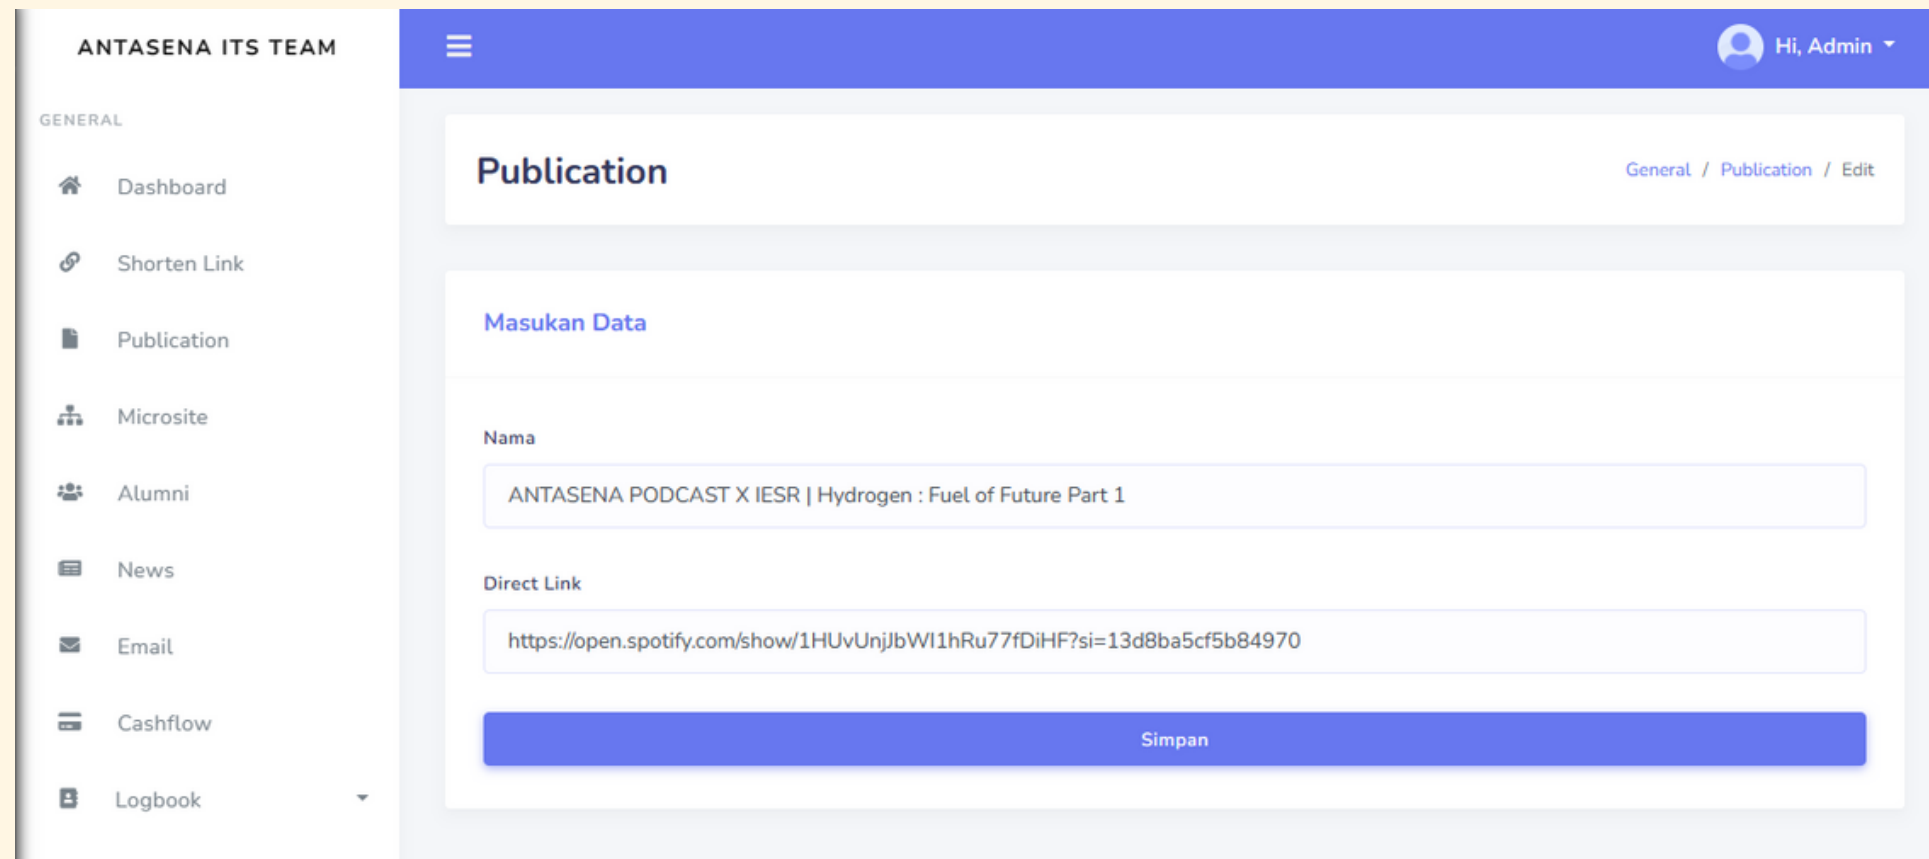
ANTASENA ITS TEAM

GENERAL

Dashboard

Shorten Link

Publication

Microsite

Alumni

News

Email

Cashflow

Logbook

Hi, Admin

Publication

General / Publication / Edit

Masukan Data

Nama

ANTASENA PODCAST X IESR | Hydrogen : Fuel of Future Part 1

Direct Link

https://open.spotify.com/show/1HUvUnjJbWI1hRu77fDiHF?si=13d8ba5cf5b84970

Simpan